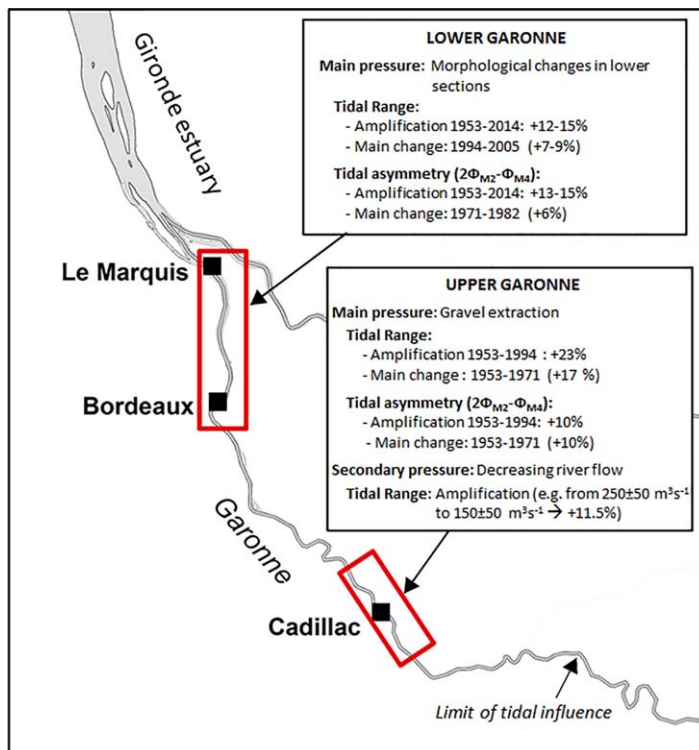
Gironde estuary

LOWER GARONNE

Main pressure: Morphological changes in lower sections

Tidal Range:
- Amplification 1953-2014: +12-15%
- Main change: 1994-2005 (+7-9%)

Tidal asymmetry ($2\Phi_{M2}$-$\Phi_{M4}$):
- Amplification 1953-2014: +13-15%
- Main change: 1971-1982 (+6%)

Le Marquis

Bordeaux

UPPER GARONNE

Main pressure: Gravel extraction

Tidal Range:
- Amplification 1953-1994 : +23%
- Main change : 1953-1971 (+17 %)

Tidal asymmetry ($2\Phi_{M2}$-$\Phi_{M4}$):
- Amplification 1953-1994: +10%
- Main change: 1953-1971 (+10%)

Secondary pressure: Decreasing river flow

Tidal Range: Amplification (e.g. from 250±50 $m^3s^{-1}$ to 150±50 $m^3s^{-1}$ → +11.5%)

Garonne

Cadillac

Limit of tidal influence